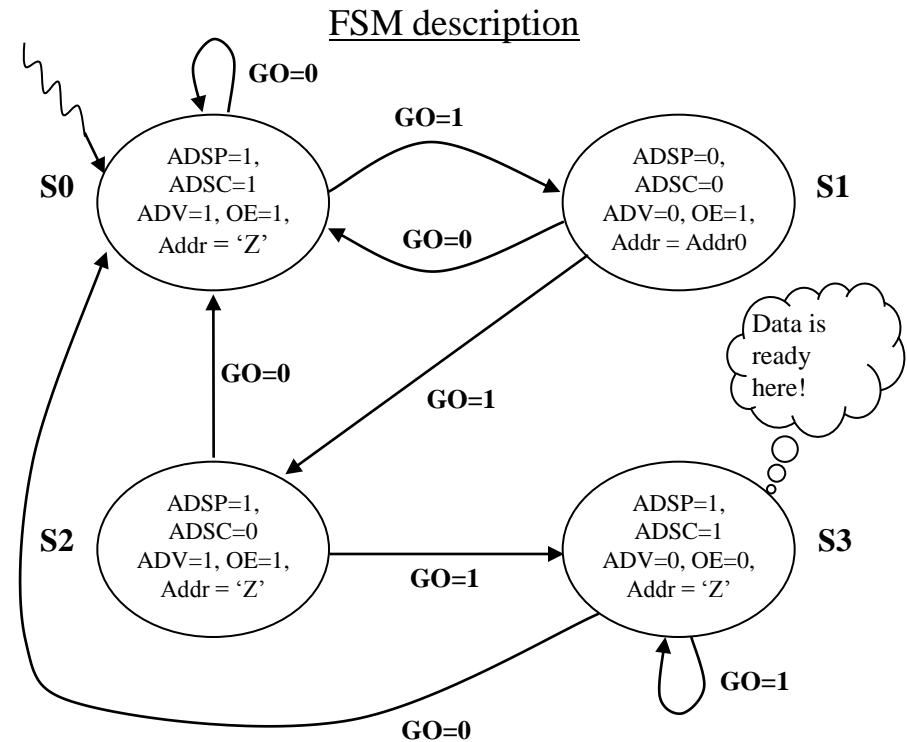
FSM description

GO=0

GO=1

S0

ADSP=1,
ADSC=1
ADV=1, OE=1,
Addr = 'Z'

ADSP=0,
ADSC=0
ADV=0, OE=1,
Addr = Addr0

S1

GO=0

Data is ready here!

GO=0

GO=1

S2

ADSP=1,
ADSC=0
ADV=1, OE=1,
Addr = 'Z'

GO=1

ADSP=1,
ADSC=1
ADV=0, OE=0,
Addr = 'Z'

S3

GO=1

GO=0